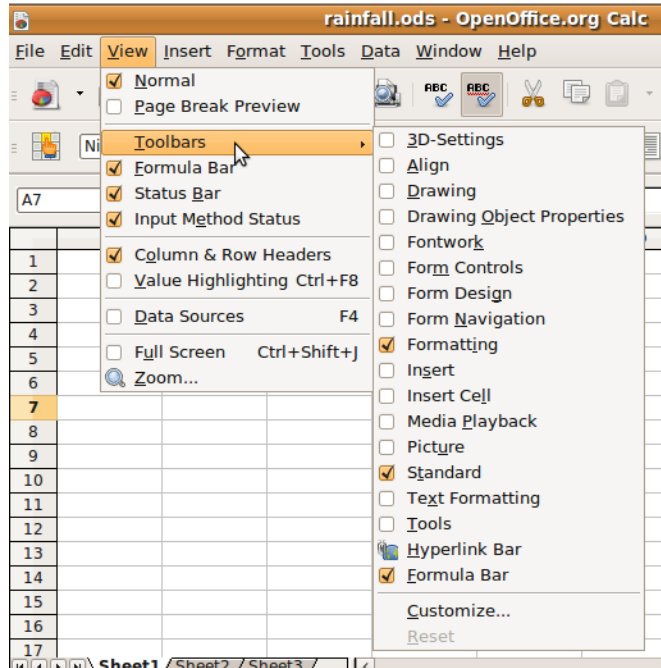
rainfall.ods - OpenOffice.org Calc

File Edit View Insert Format Tools Data Window Help

Ni

A7

Normal
Page Break Preview
Toolbars
Formula Bar
Status Bar
Input Method Status
Column & Row Headers
Value Highlighting Ctrl+F8
Data Sources F4
Full Screen Ctrl+Shift+J
Zoom...

3D-Settings
Align
Drawing
Drawing Object Properties
Fontwork
Form Controls
Form Design
Form Navigation
Formatting
Insert
Insert Cell
Media Playback
Picture
Standard
Text Formatting
Tools
Hyperlink Bar
Formula Bar
Customize...
Reset

1
2
3
4
5
6
7
8
9
10
11
12
13
14
15
16
17

Sheet1 Sheet2 Sheet3